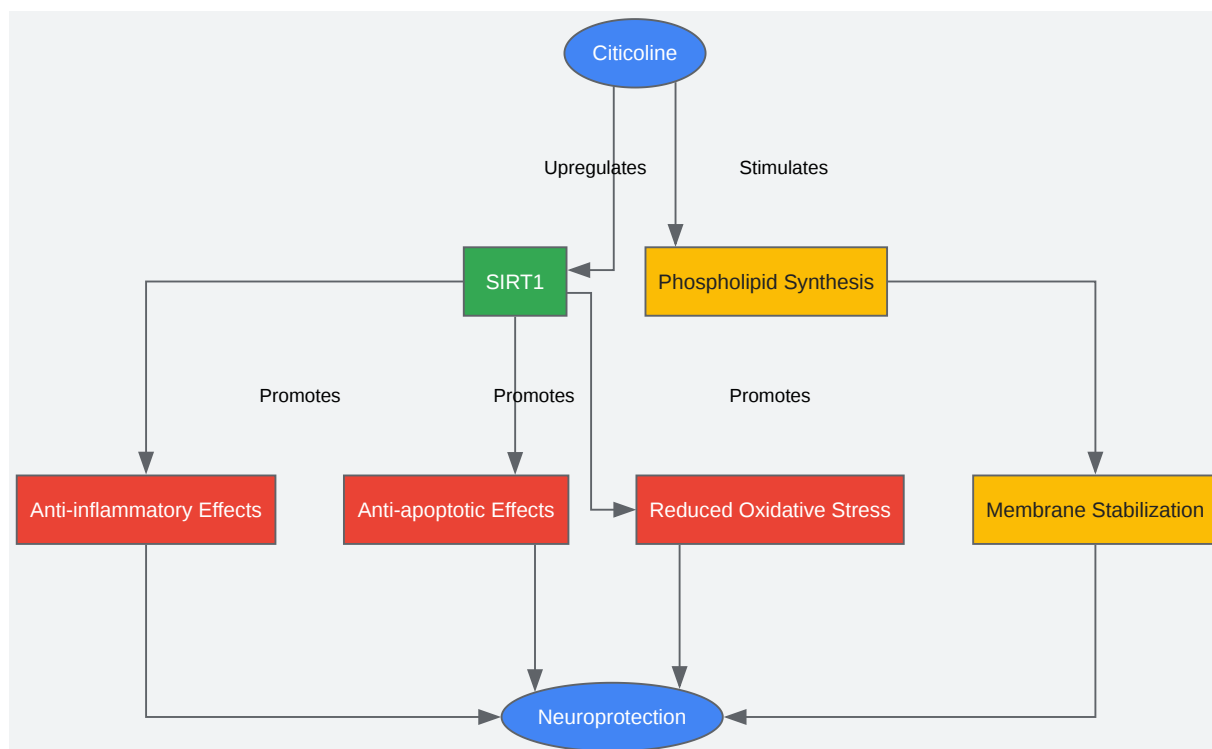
Citicoline

Upregulates

Stimulates

SIRT1

Phospholipid Synthesis

Promotes

Promotes

Promotes

Anti-inflammatory Effects

Anti-apoptotic Effects

Reduced Oxidative Stress

Membrane Stabilization

Neuroprotection